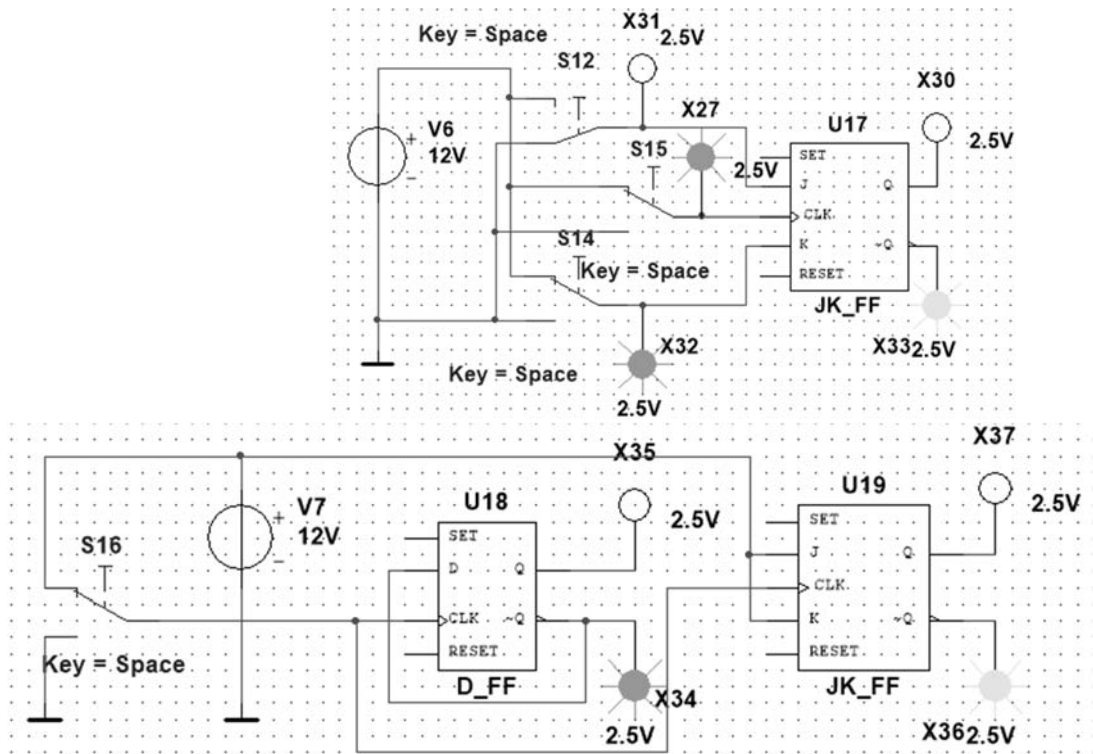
Key = Space
X31 2.5V
S12
X30
X27
U17
V6
12V
S15
2.5V
2.5V
SET
J
Q
CLK
S14
K
~Q
Key = Space
RESET
JK_FF
X32
X33 2.5V
Key = Space
2.5V

X35
X37
U18
U19
V7
12V
2.5V
2.5V
SET
SET
S16
D
Q
J
Q
CLK
CLK
~Q
K
~Q
Key = Space
RESET
RESET
D_FF
X34
JK_FF
2.5V
X36 2.5V